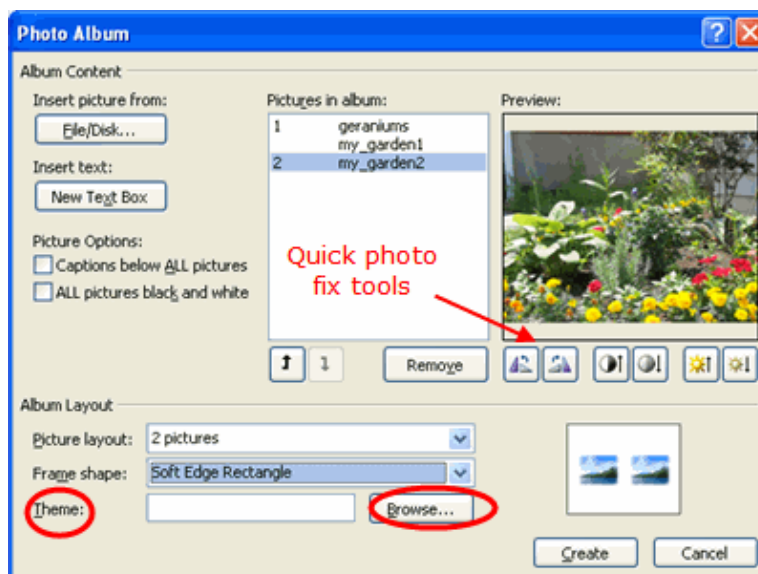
Photo Album

Album Content

Insert picture from:

File/Disk...

Insert text:

New Text Box

Picture Options:

Captions below ALL pictures

ALL pictures black and white

Pictures in album:

| 1 | geraniums |
|---|---|
|  | my_garden1 |
| 2 | my_garden2 |

Preview:

Quick photo fix tools

Remove

Album Layout

Picture layout: 2 pictures

Frame shape: Soft Edge Rectangle

Theme:

Browse...

Create

Cancel